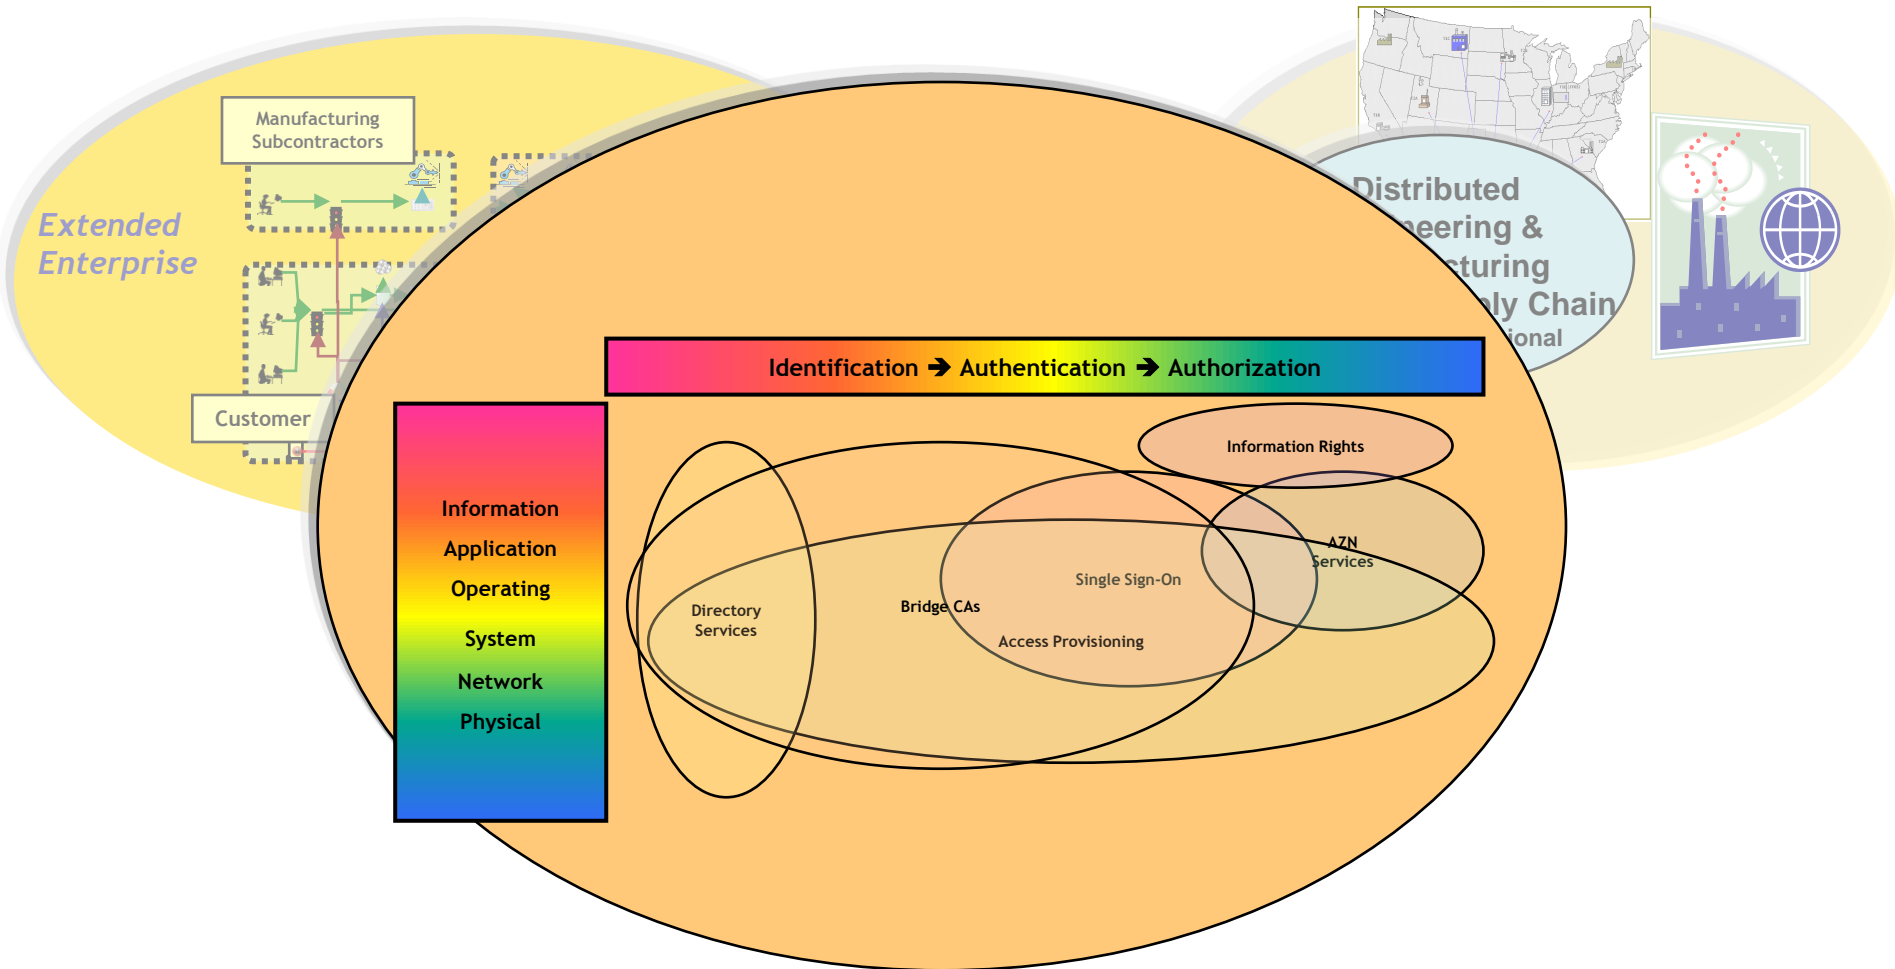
Manufacturing Subcontractors

Extended Enterprise

Customer

Distributed
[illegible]eering &
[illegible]cturing
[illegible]ly Chain
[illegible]ional

Identification ➔ Authentication ➔ Authorization

Information
Application
Operating
System
Network
Physical

Information Rights

AZN Services

Single Sign-On

Directory Services

Bridge CAs

Access Provisioning